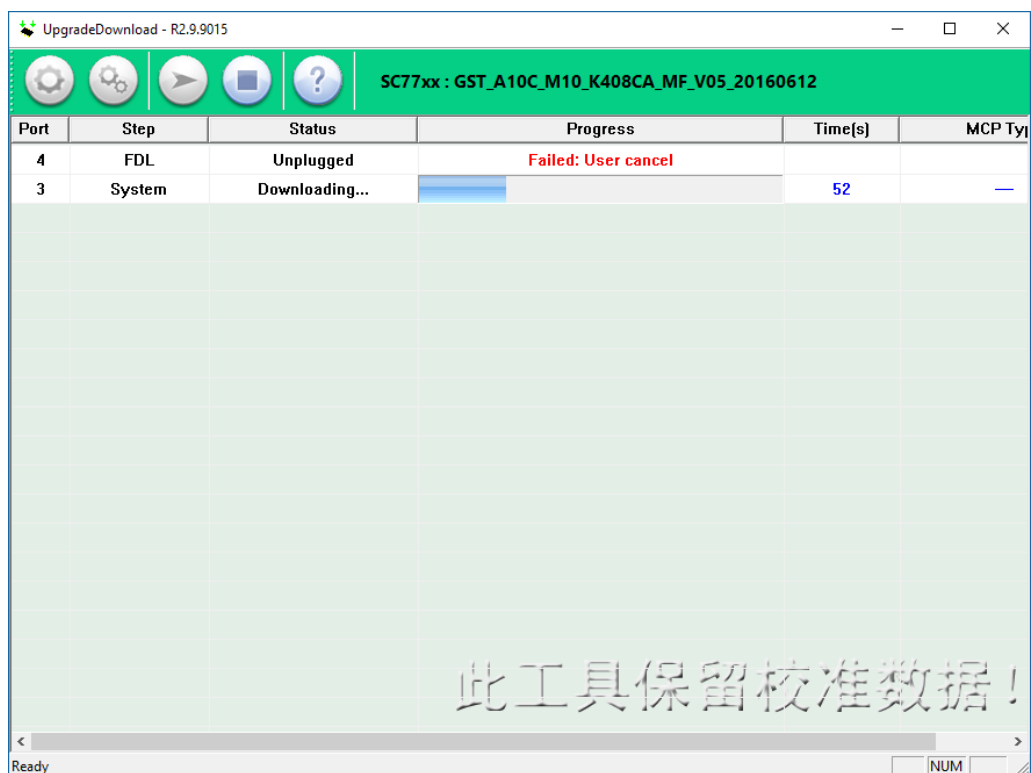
UpgradeDownload - R2.9.9015

SC77xx : GST_A10C_M10_K408CA_MF_V05_20160612

| Port | Step | Status | Progress | Time(s) | MCP Ty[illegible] |
|---|---|---|---|---|---|
| 4 | FDL | Unplugged | Failed: User cancel | | |
| 3 | System | Downloading... | | 52 | — |

此工具保留校准数据！

Ready NUM